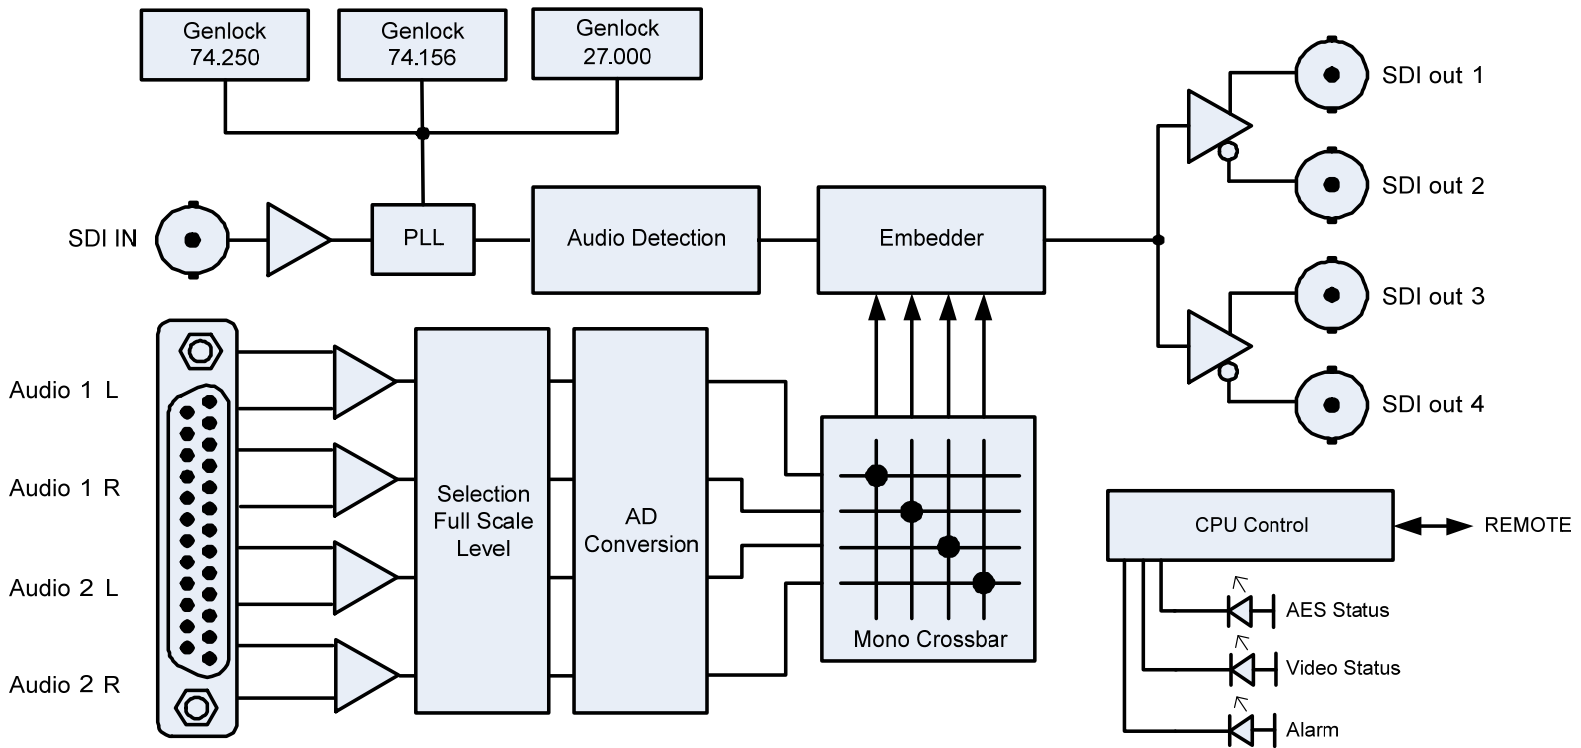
Genlock 74.250

Genlock 74.156

Genlock 27.000

SDI IN

PLL

Audio Detection

Embedder

SDI out 1

SDI out 2

SDI out 3

SDI out 4

Audio 1 L

Audio 1 R

Audio 2 L

Audio 2 R

Selection Full Scale Level

AD Conversion

Mono Crossbar

CPU Control

REMOTE

AES Status

Video Status

Alarm